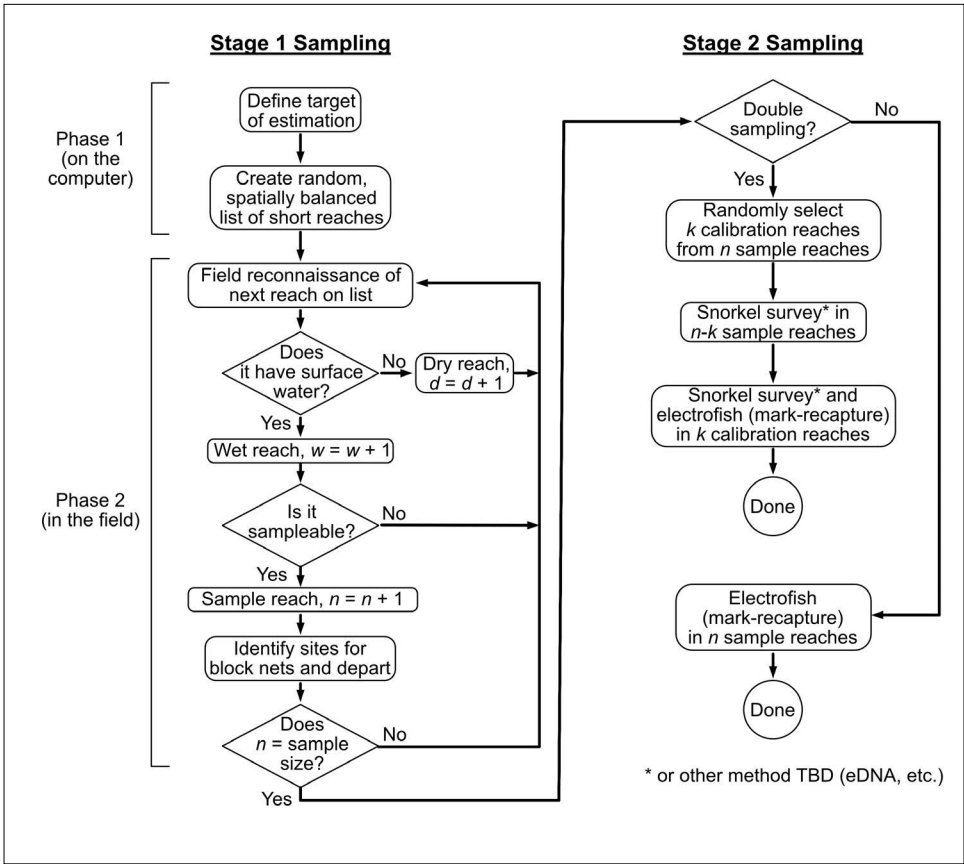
Stage 1 Sampling

Phase 1 (on the computer)

Define target of estimation

Create random, spatially balanced list of short reaches

Phase 2 (in the field)

Field reconnaissance of next reach on list

Does it have surface water?

No

Dry reach, $d = d + 1$

Yes

Wet reach, $w = w + 1$

Is it sampleable?

No

Yes

Sample reach, $n = n + 1$

Identify sites for block nets and depart

Does $n$ = sample size?

No

Yes

Stage 2 Sampling

Double sampling?

No

Yes

Randomly select $k$ calibration reaches from $n$ sample reaches

Snorkel survey* in $n$-$k$ sample reaches

Snorkel survey* and electrofish (mark-recapture) in $k$ calibration reaches

Done

Electrofish (mark-recapture) in $n$ sample reaches

Done

* or other method TBD (eDNA, etc.)